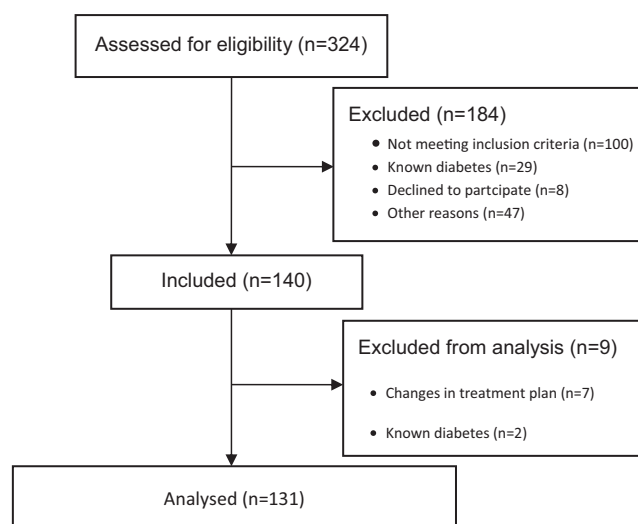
Assessed for eligibility (n=324)

Excluded (n=184)
- Not meeting inclusion criteria (n=100)
- Known diabetes (n=29)
- Declined to partcipate (n=8)
- Other reasons (n=47)

Included (n=140)

Excluded from analysis (n=9)
- Changes in treatment plan (n=7)
- Known diabetes (n=2)

Analysed (n=131)